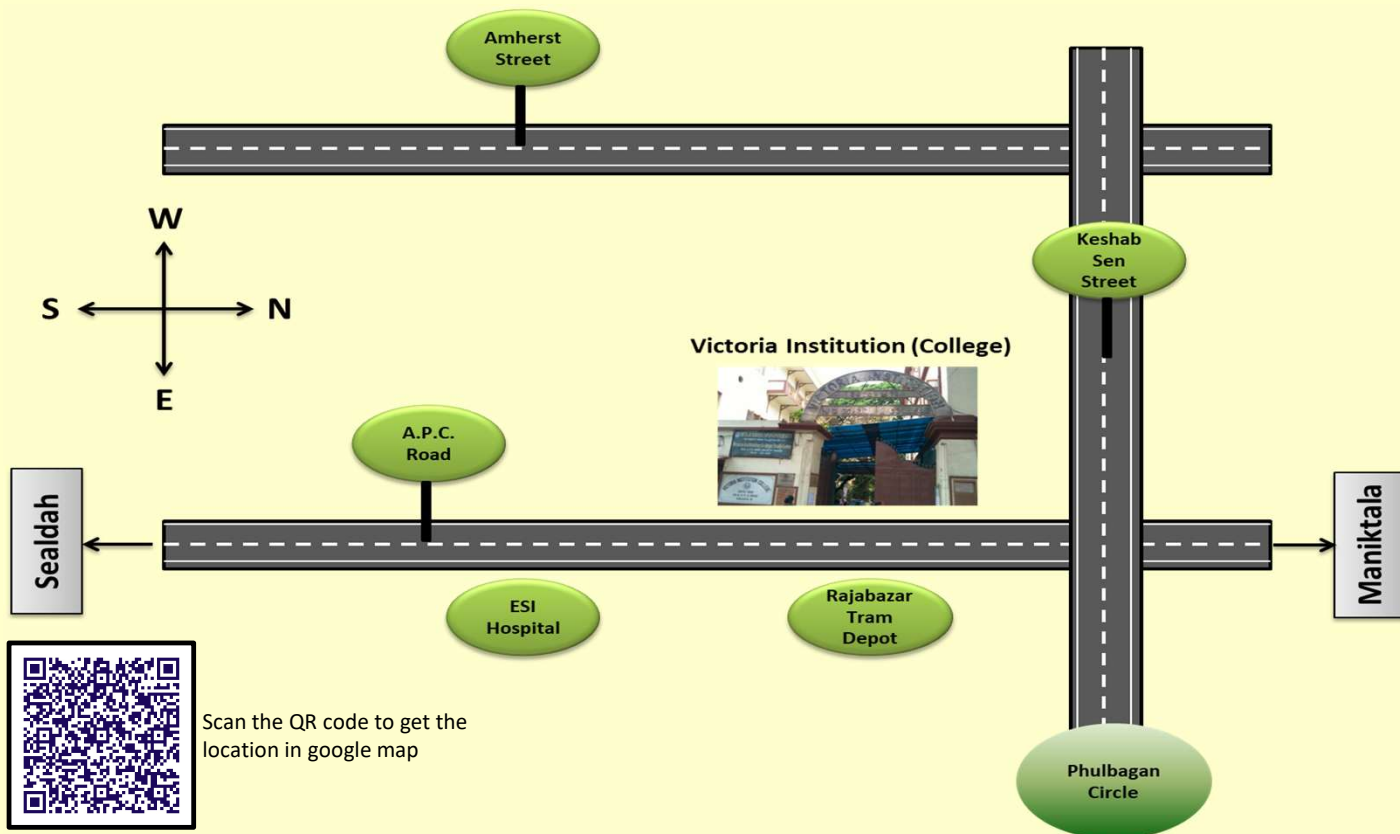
Amherst Street

W

S

N

E

Keshab Sen Street

Victoria Institution (College)

A.P.C. Road

Sealdah

Maniktala

ESI Hospital

Rajabazar Tram Depot

Scan the QR code to get the location in google map

Phulbagan Circle